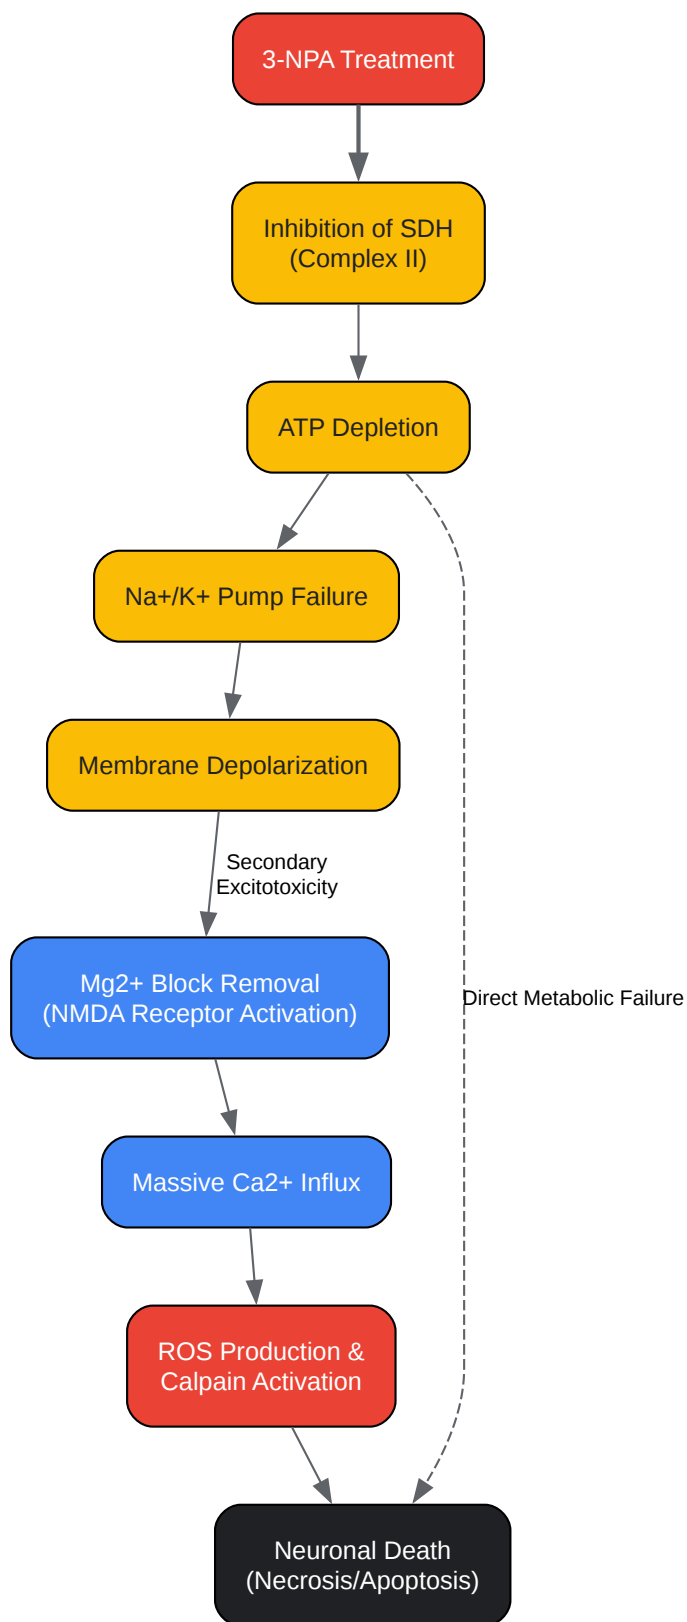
3-NPA Treatment

Inhibition of SDH (Complex II)

ATP Depletion

Na+/K+ Pump Failure

Membrane Depolarization

Secondary Excitotoxicity

Mg2+ Block Removal (NMDA Receptor Activation)

Direct Metabolic Failure

Massive Ca2+ Influx

ROS Production & Calpain Activation

Neuronal Death (Necrosis/Apoptosis)